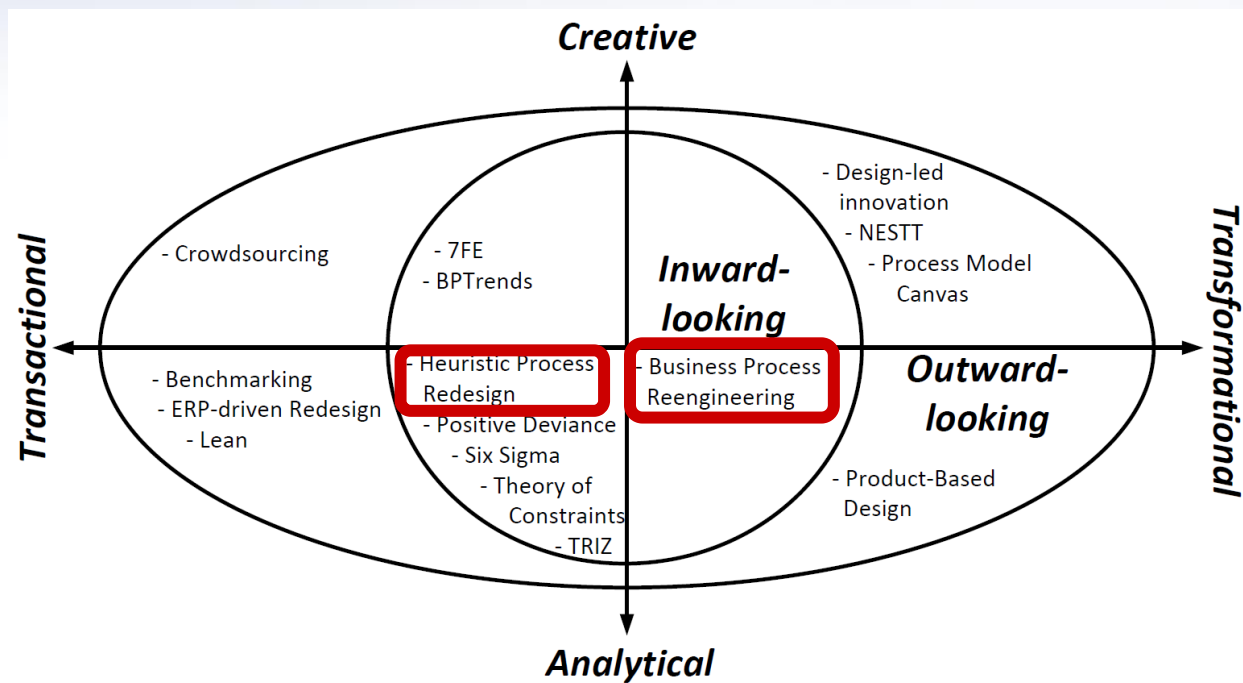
Creative

Transactional

Transformational

- Crowdsourcing

- 7FE
- BPTrends

Inward-looking

- Design-led innovation
- NESTT
- Process Model Canvas

- Benchmarking
- ERP-driven Redesign
- Lean

- Heuristic Process Redesign
- Positive Deviance
- Six Sigma
- Theory of Constraints
- TRIZ

- Business Process Reengineering

Outward-looking

- Product-Based Design

Analytical